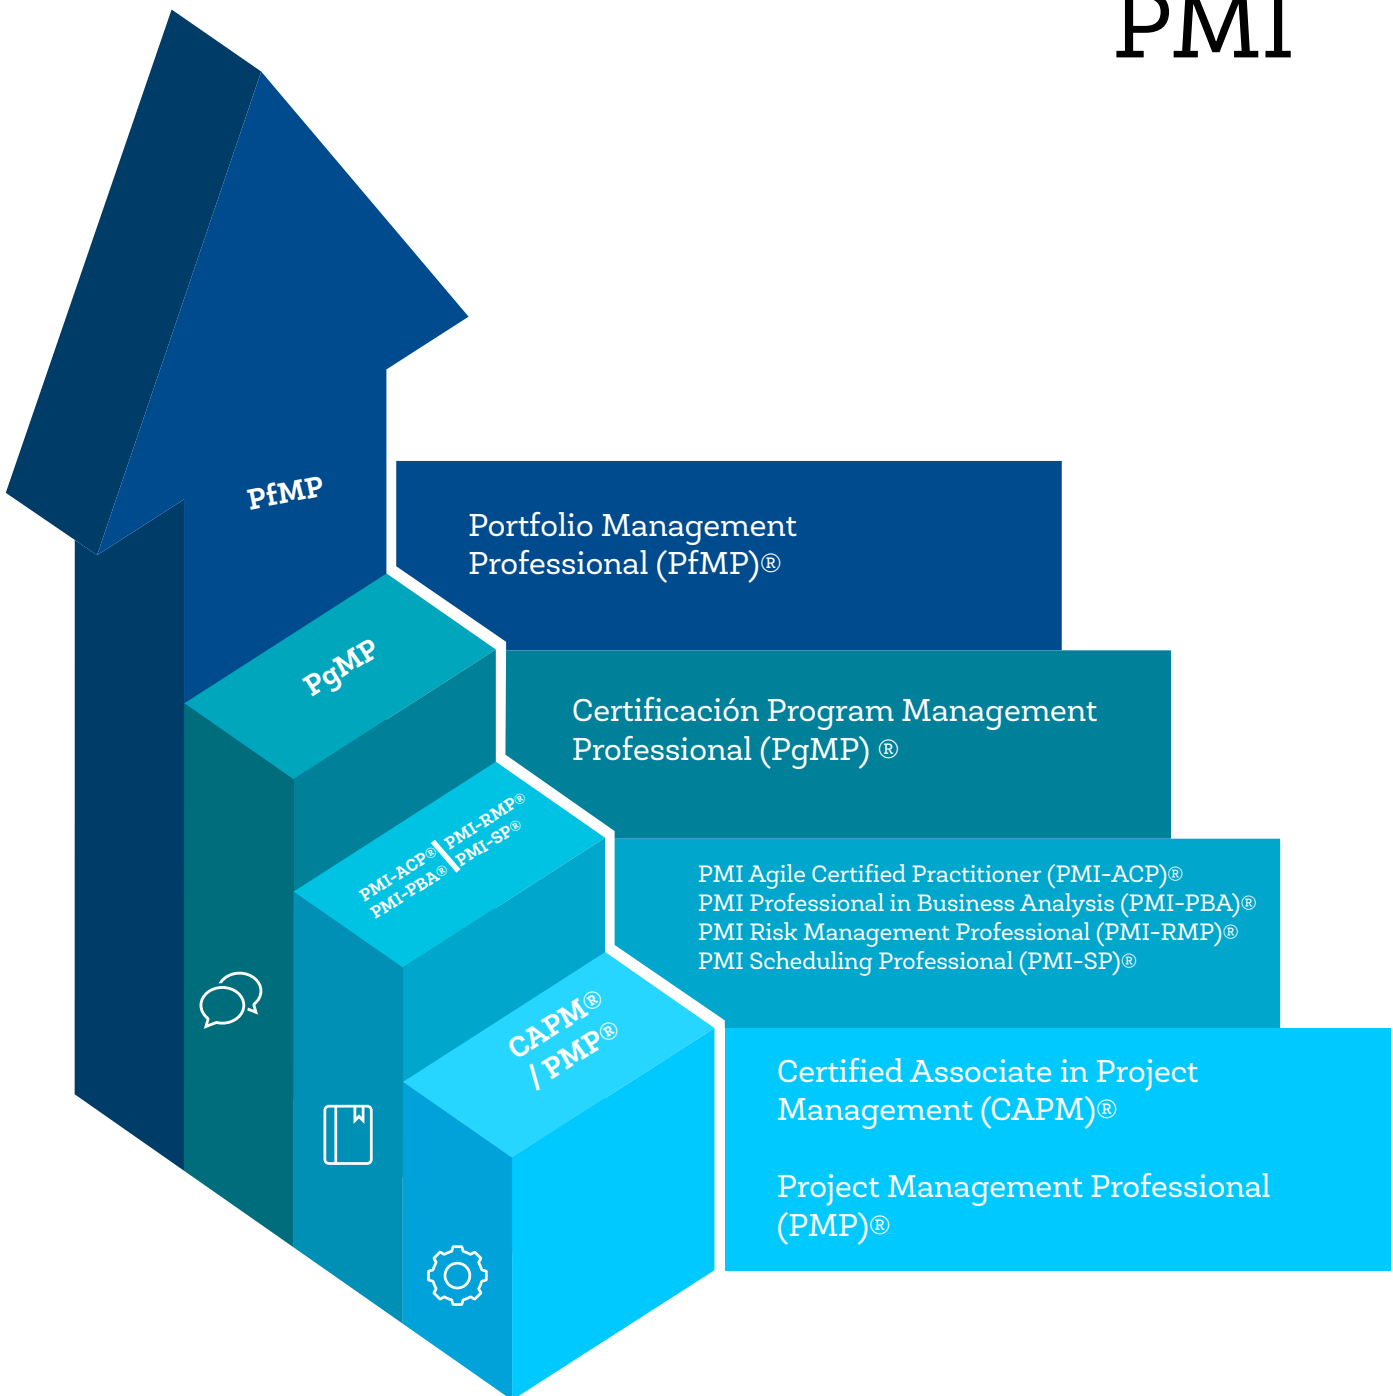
PMI

PfMP

Portfolio Management Professional (PfMP)®

PgMP

Certificación Program Management Professional (PgMP) ®

PMI-ACP® PMI-PBA® PMI-RMP® PMI-SP®

PMI Agile Certified Practitioner (PMI-ACP)®
PMI Professional in Business Analysis (PMI-PBA)®
PMI Risk Management Professional (PMI-RMP)®
PMI Scheduling Professional (PMI-SP)®

CAPM® / PMP®

Certified Associate in Project Management (CAPM)®

Project Management Professional (PMP)®